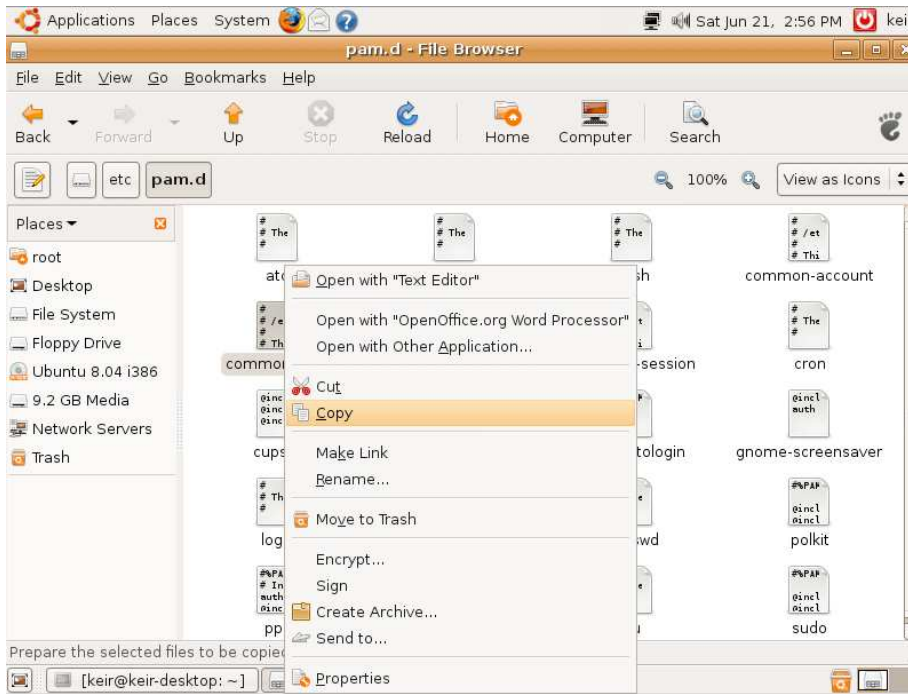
Applications Places System

Sat Jun 21, 2:56 PM kei

pam.d - File Browser

File Edit View Go Bookmarks Help

Back Forward Up Stop Reload Home Computer Search

etc pam.d

100% View as Icons

Places

root
Desktop
File System
Floppy Drive
Ubuntu 8.04 i386
9.2 GB Media
Network Servers
Trash

# The #

# The #

# The #

# /et # Thi

at

sh

common-account

# /e # Th

# The #

commo

-session

cron

@inc @inc @inc

@incl auth

cups

tologin

gnome-screensaver

# Th #

#%PAM @incl @incl

log

wd

polkit

#%PA # In auth @inc

#%PAM @incl @incl

pp

sudo

Open with "Text Editor"

Open with "OpenOffice.org Word Processor"

Open with Other Application...

Cut

Copy

Make Link

Rename...

Move to Trash

Encrypt...

Sign

Create Archive...

Send to...

Properties

Prepare the selected files to be copie

[keir@keir-desktop: ~]